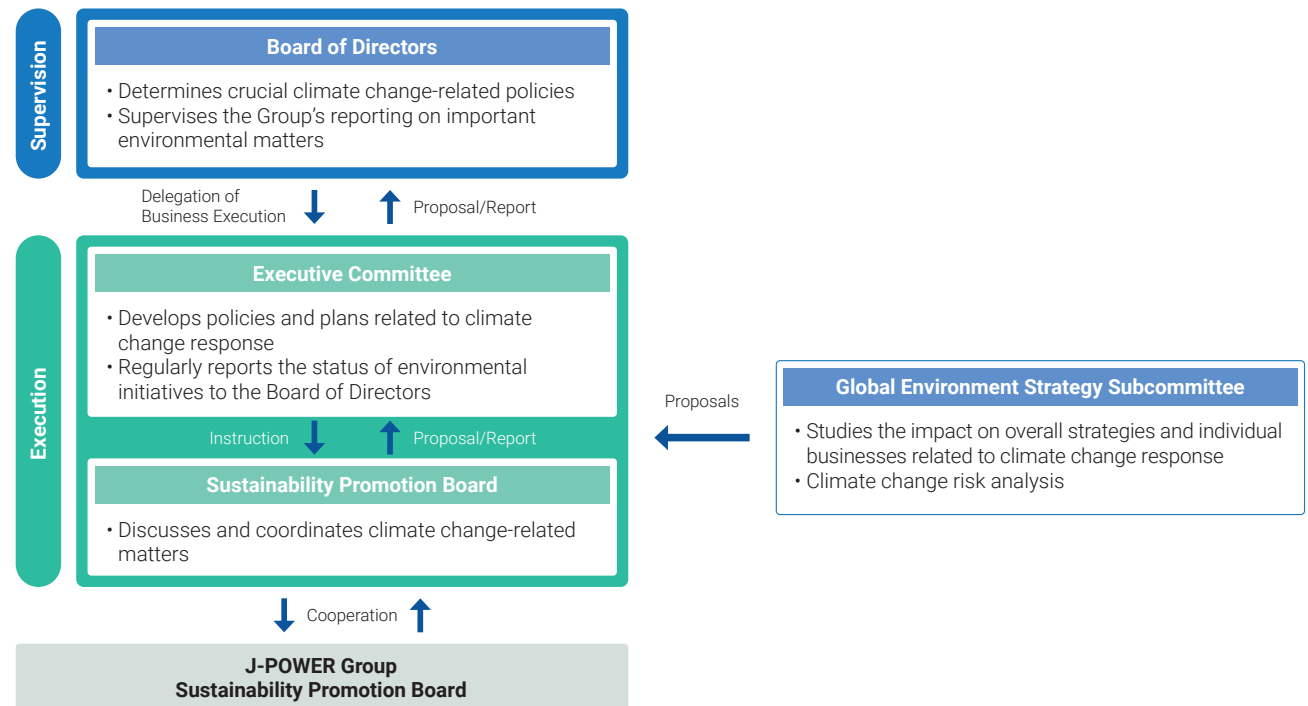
Supervision

Board of Directors

• Determines crucial climate change-related policies
• Supervises the Group’s reporting on important environmental matters

Delegation of Business Execution

Proposal/Report

Execution

Executive Committee

• Develops policies and plans related to climate change response
• Regularly reports the status of environmental initiatives to the Board of Directors

Instruction

Proposal/Report

Sustainability Promotion Board

• Discusses and coordinates climate change-related matters

Proposals

Global Environment Strategy Subcommittee

• Studies the impact on overall strategies and individual businesses related to climate change response
• Climate change risk analysis

Cooperation

J-POWER Group
Sustainability Promotion Board